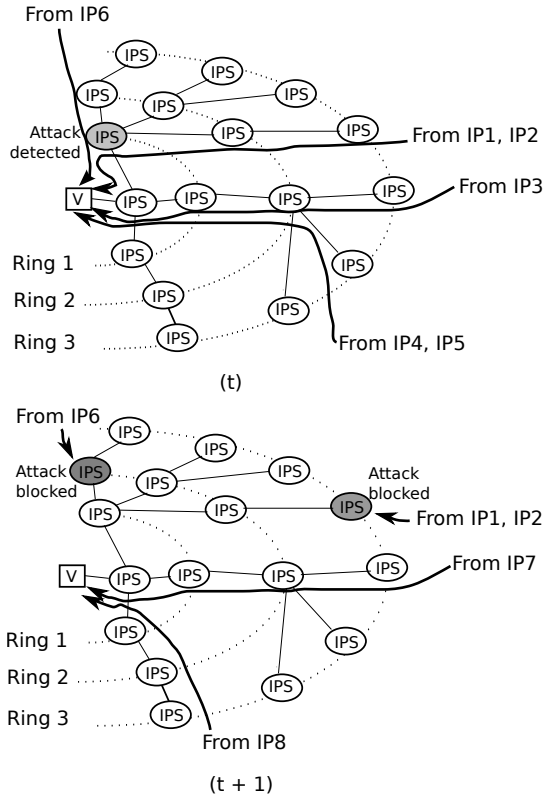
From IP6

IPS IPS IPS IPS IPS

Attack detected IPS IPS IPS

From IP1, IP2

V IPS IPS IPS IPS

From IP3

Ring 1 IPS IPS

Ring 2 IPS

IPS

Ring 3 IPS

From IP4, IP5

(t)

From IP6

IPS IPS

Attack blocked IPS IPS IPS

Attack blocked

IPS IPS IPS

From IP1, IP2

From IP7

V IPS IPS IPS IPS

Ring 1 IPS IPS

Ring 2 IPS IPS

Ring 3 IPS

From IP8

(t + 1)